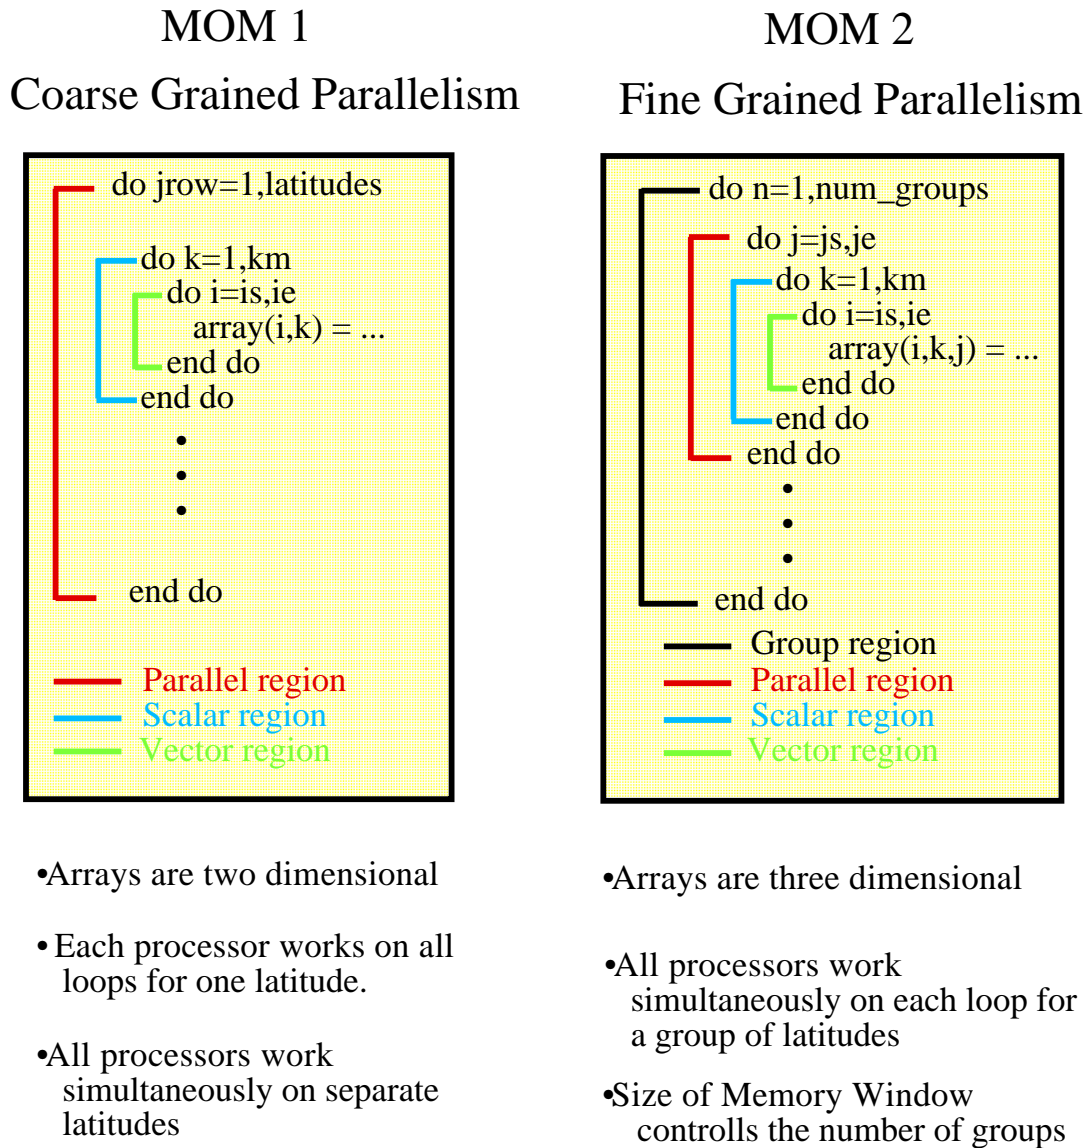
MOM 1

Coarse Grained Parallelism

do jrow=1,latitudes
do k=1,km
do i=is,ie
array(i,k) = ...
end do
end do
•
•
•
end do

Parallel region
Scalar region
Vector region

•Arrays are two dimensional

• Each processor works on all loops for one latitude.

•All processors work simultaneously on separate latitudes

MOM 2

Fine Grained Parallelism

do n=1,num_groups
do j=js,je
do k=1,km
do i=is,ie
array(i,k,j) = ...
end do
end do
end do
•
•
•
end do

Group region
Parallel region
Scalar region
Vector region

•Arrays are three dimensional

•All processors work simultaneously on each loop for a group of latitudes

•Size of Memory Window controlls the number of groups